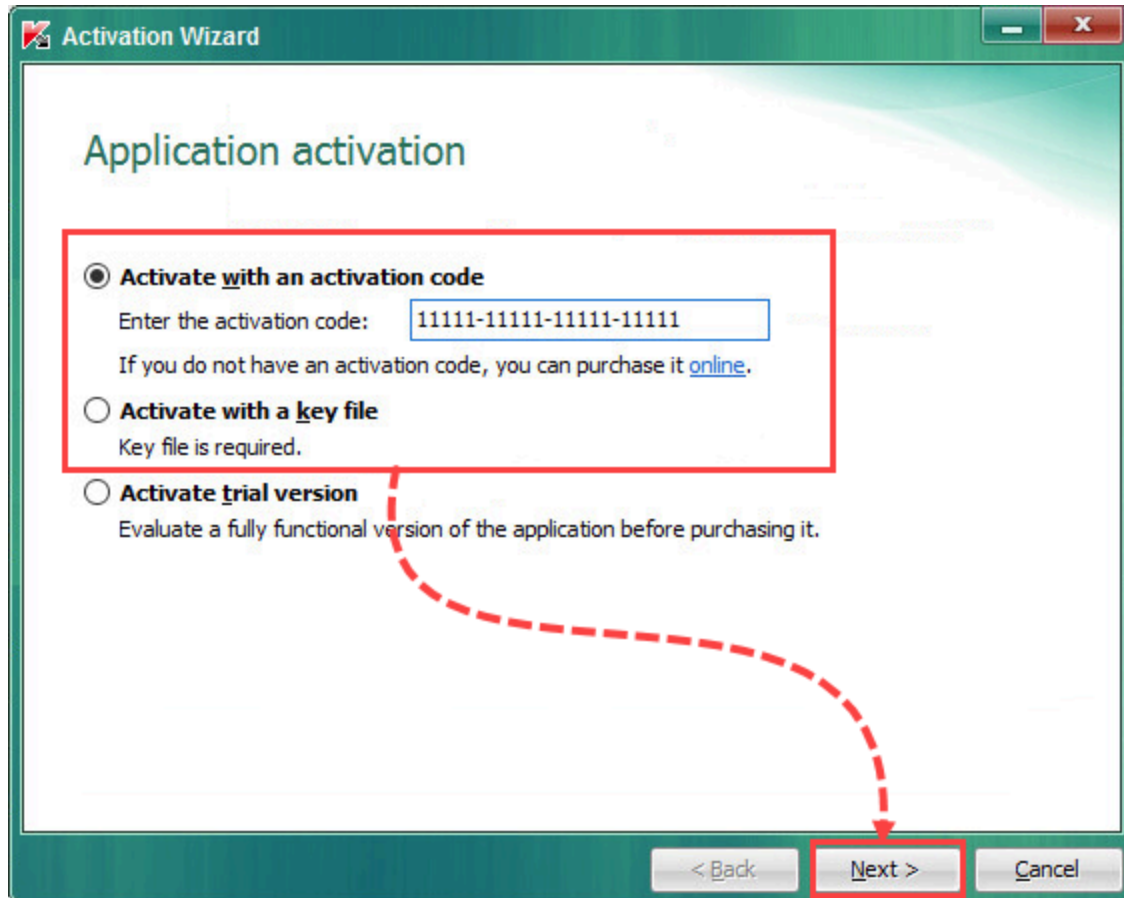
Activation Wizard

Application activation

Activate with an activation code

Enter the activation code: 11111-11111-11111-11111

If you do not have an activation code, you can purchase it online.

Activate with a key file

Key file is required.

Activate trial version

Evaluate a fully functional version of the application before purchasing it.

< Back

Next >

Cancel